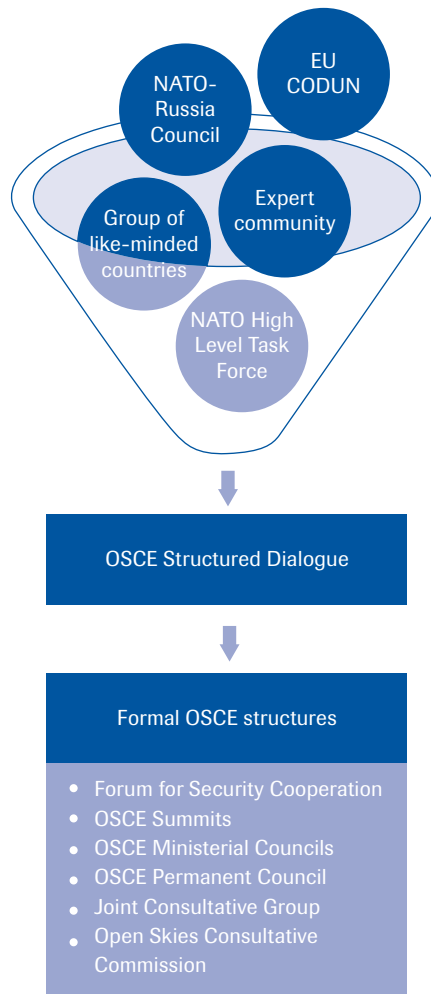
NATO-Russia Council

EU CODUN

Group of like-minded countries

Expert community

NATO High Level Task Force

OSCE Structured Dialogue

Formal OSCE structures

- Forum for Security Cooperation
- OSCE Summits
- OSCE Ministerial Councils
- OSCE Permanent Council
- Joint Consultative Group
- Open Skies Consultative Commission